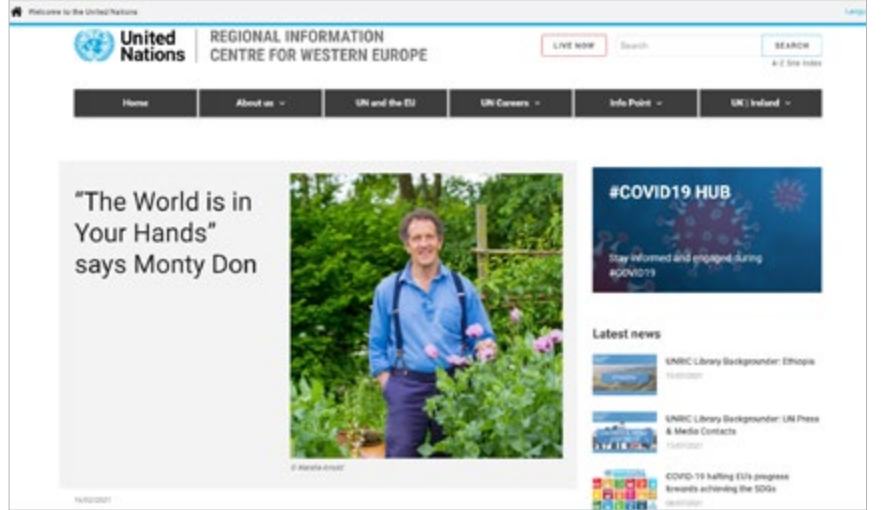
Welcome to the United Nations

Langu

United Nations

REGIONAL INFORMATION CENTRE FOR WESTERN EUROPE

LIVE NOW

Search

SEARCH

A-Z Site Index

Home

About us

UN and the EU

UN Careers

Info Point

UK | Ireland

"The World is in Your Hands" says Monty Don

© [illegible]

16/02/2021

#COVID19 HUB

Stay informed and engaged during #COVID19

Latest news

UNRIC Library Backgrounder: Ethiopia

15/07/2021

UNRIC Library Backgrounder: UN Press & Media Contacts

13/07/2021

COVID-19 halting EU's progress towards achieving the SDGs

08/07/2021